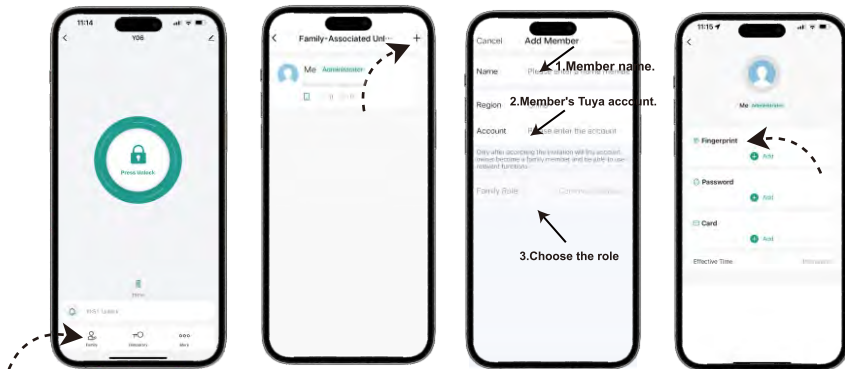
11:14

Y06

Press Unlock

WiFi Select

Family

Members

More

Family-Associated Uni...

+

Me Administrator

Cancel Add Member

Name Please enter a name

1.Member name.

Region

2.Member's Tuya account.

Account Please enter the account

Only after accepting the invitation will the account owner become a family member and be able to use relevant functions.

Family Role

3.Choose the role

11:15

Me Administrator

Fingerprint

Add

Password

Add

Card

Add

Effective Time

Permanent